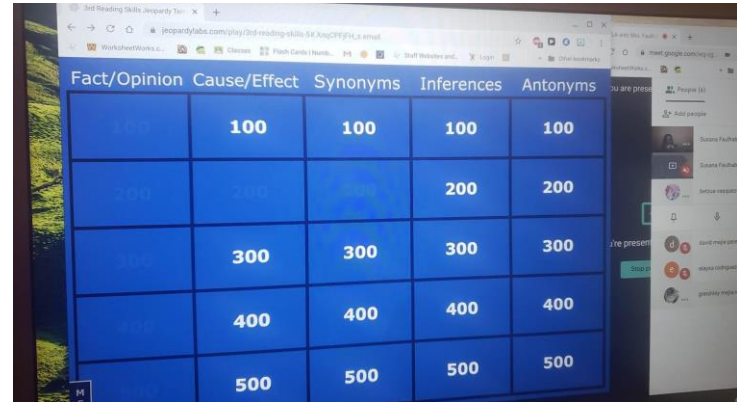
3rd Reading Skills Jeopardy Tem ×

jeopardylabs.com/play/3rd-reading-skills-6#_kmjCPEJFH_s.email

WorksheetWorks.c... Classes Flash Cards | Numb... Staff Websites and... Login Other bookmarks

| Fact/Opinion | Cause/Effect | Synonyms | Inferences | Antonyms |
|---|---|---|---|---|
| 100 | 100 | 100 | 100 | 100 |
| 200 | 200 | 200 | 200 | 200 |
| 300 | 300 | 300 | 300 | 300 |
| 400 | 400 | 400 | 400 | 400 |
| 500 | 500 | 500 | 500 | 500 |

meet.google.com/ecy-rjj...

People (6)

Add people

ou are prese

're presen

Stop p

Susana Faulhab

Susana Faulhab

betsie rosado

david mejia

elayna rodriguez

grechley mejia

M